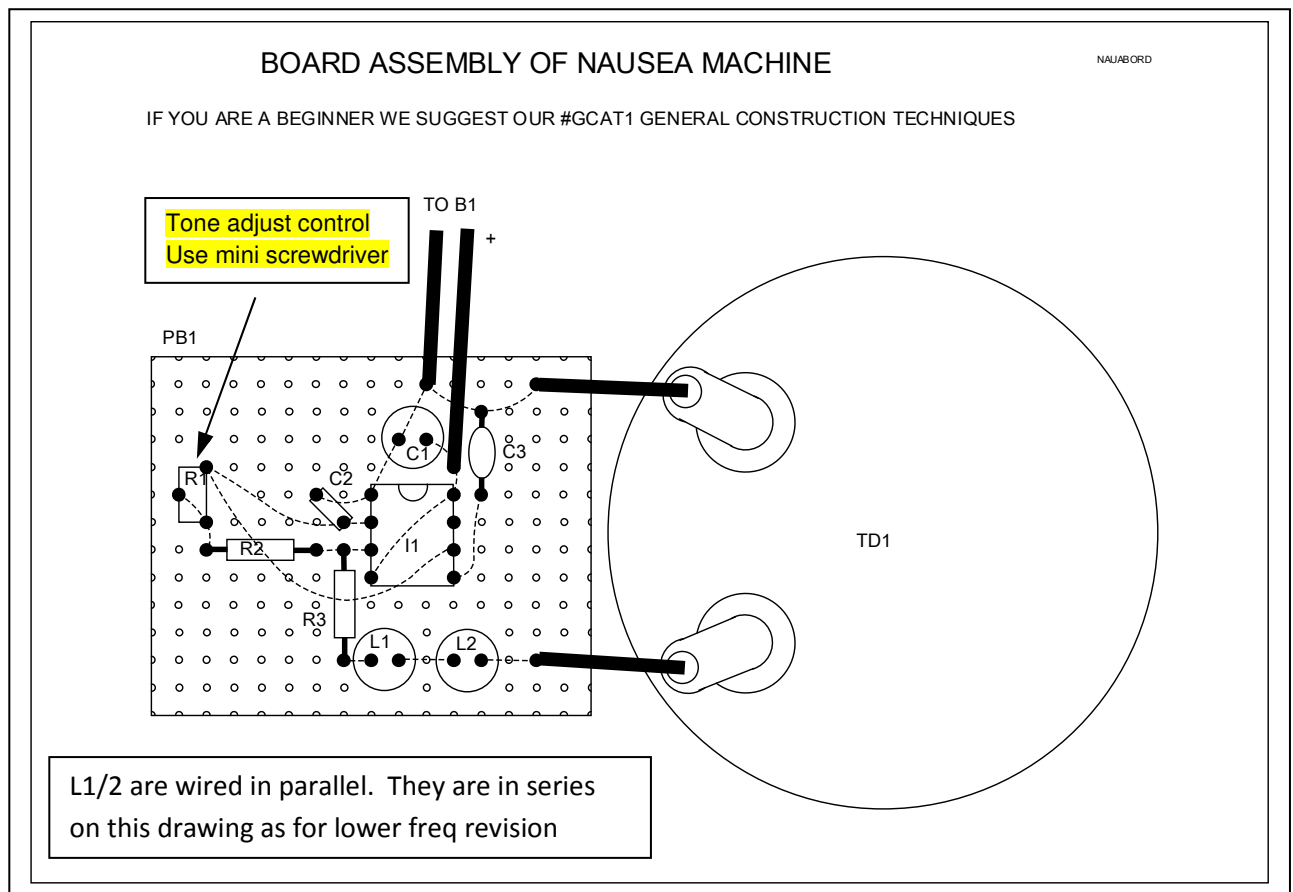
BOARD ASSEMBLY OF NAUSEA MACHINE

NAUABORD

IF YOU ARE A BEGINNER WE SUGGEST OUR #GCAT1 GENERAL CONSTRUCTION TECHNIQUES

Tone adjust control
Use mini screwdriver

TO B1

+

PB1

C1

C3

R1

C2

R2

I1

TD1

R3

L1

L2

L1/2 are wired in parallel. They are in series on this drawing as for lower freq revision